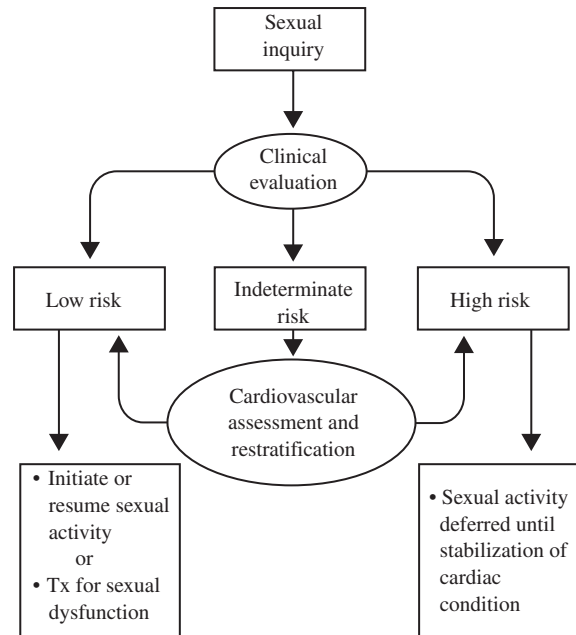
Sexual inquiry

Clinical evaluation

Low risk

Indeterminate risk

High risk

Cardiovascular assessment and restratification

• Initiate or resume sexual activity
or
• Tx for sexual dysfunction

• Sexual activity deferred until stabilization of cardiac condition